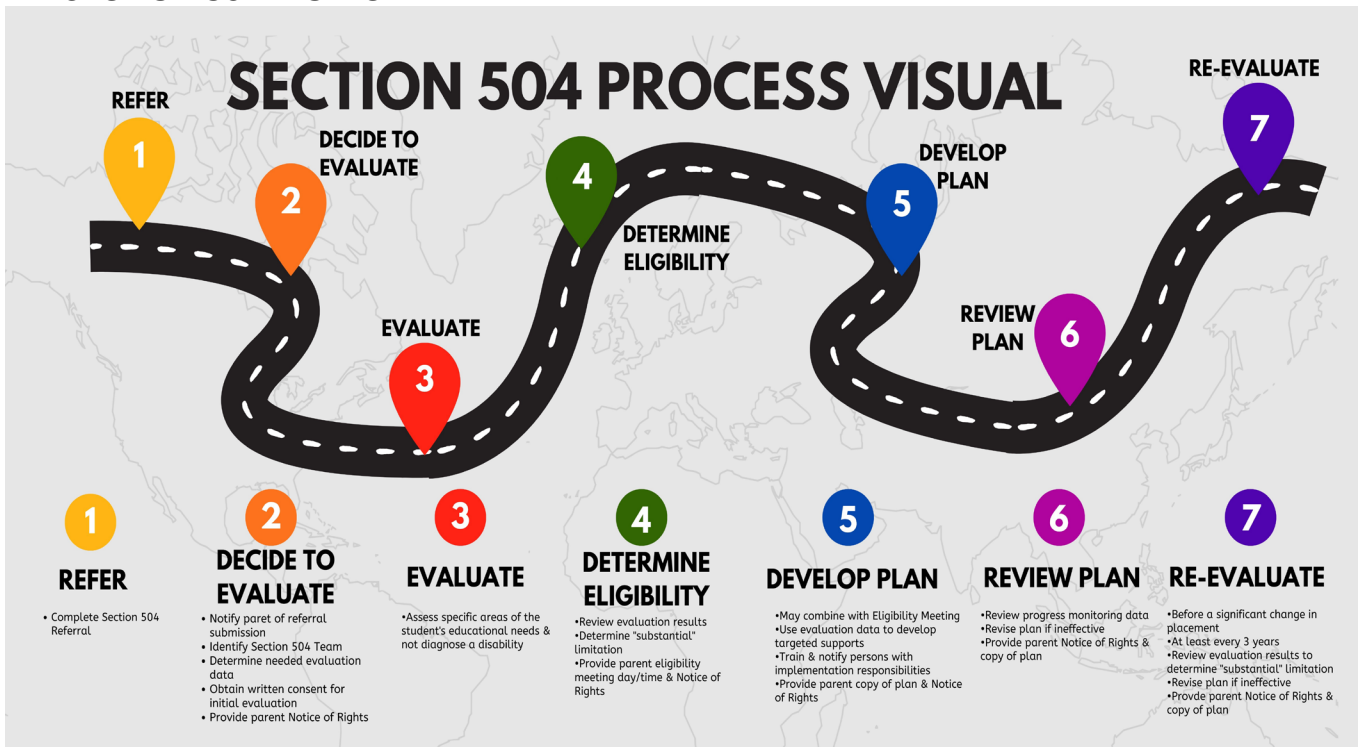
SECTION 504 PROCESS VISUAL

REFER
1

DECIDE TO EVALUATE
2

EVALUATE
3

4
DETERMINE ELIGIBILITY

DEVELOP PLAN
5

REVIEW PLAN
6

RE-EVALUATE
7

1
REFER
• Complete Section 504 Referral

2
DECIDE TO EVALUATE
• Notify paret of referral submission
• Identify Section 504 Team
• Determine needed evaluation data
• Obtain written consent for initial evaluation
• Provide parent Notice of Rights

3
EVALUATE
•Assess specific areas of the student's educational needs & not diagnose a disability

4
DETERMINE ELIGIBILITY
•Review evaluation results
•Determine "substantial" limitation
•Provide parent eligibility meeting day/time & Notice of Rights

5
DEVELOP PLAN
•May combine with Eligibility Meeting
•Use evaluation data to develop targeted supports
•Train & notify persons with implementation responsibilities
•Provide parent copy of plan & Notice of Rights

6
REVIEW PLAN
•Review progress monitoring data
•Revise plan if ineffective
•Provide parent Notice of Rights & copy of plan

7
RE-EVALUATE
•Before a significant change in placement
•At least every 3 years
•Review evaluation results to determine "substantial" limitation
•Revise plan if ineffective
•Provde parent Notice of Rights & copy of plan